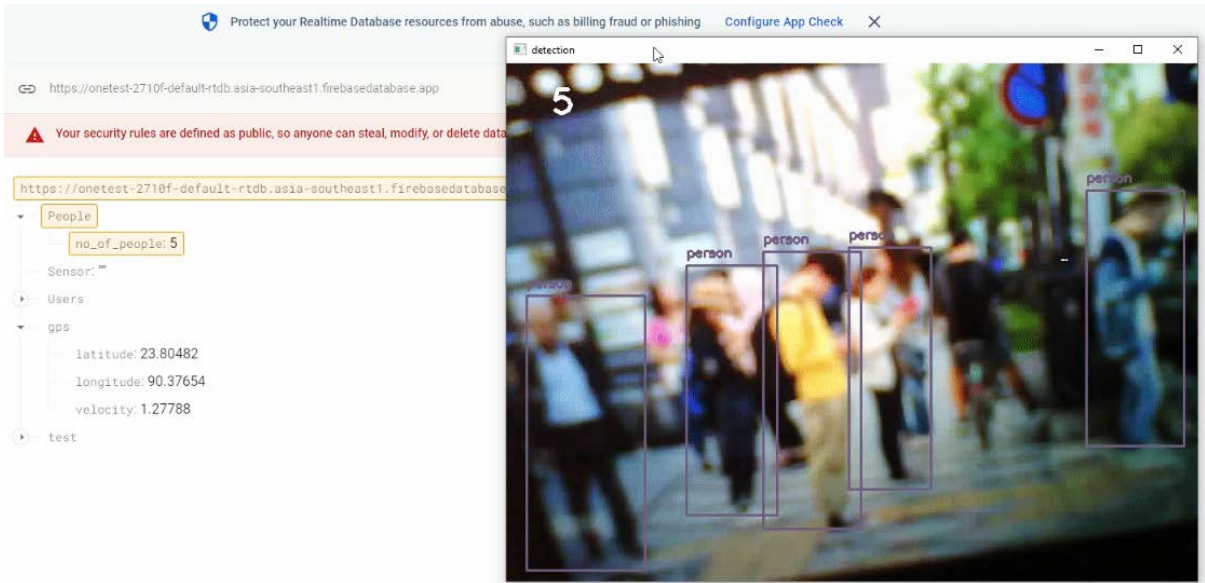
Protect your Realtime Database resources from abuse, such as billing fraud or phishing Configure App Check ✕

https://onetest-2710f-default-rtdb.asia-southeast1.firebasedatabase.app

Your security rules are defined as public, so anyone can steal, modify, or delete data

https://onetest-2710f-default-rtdb.asia-southeast1.firebasedatabase

People

no_of_people: 5

Sensor: ""

Users

gps

latitude: 23.80482

longitude: 90.37654

velocity: 1.27788

test

detection

5

person

person

person

person

person